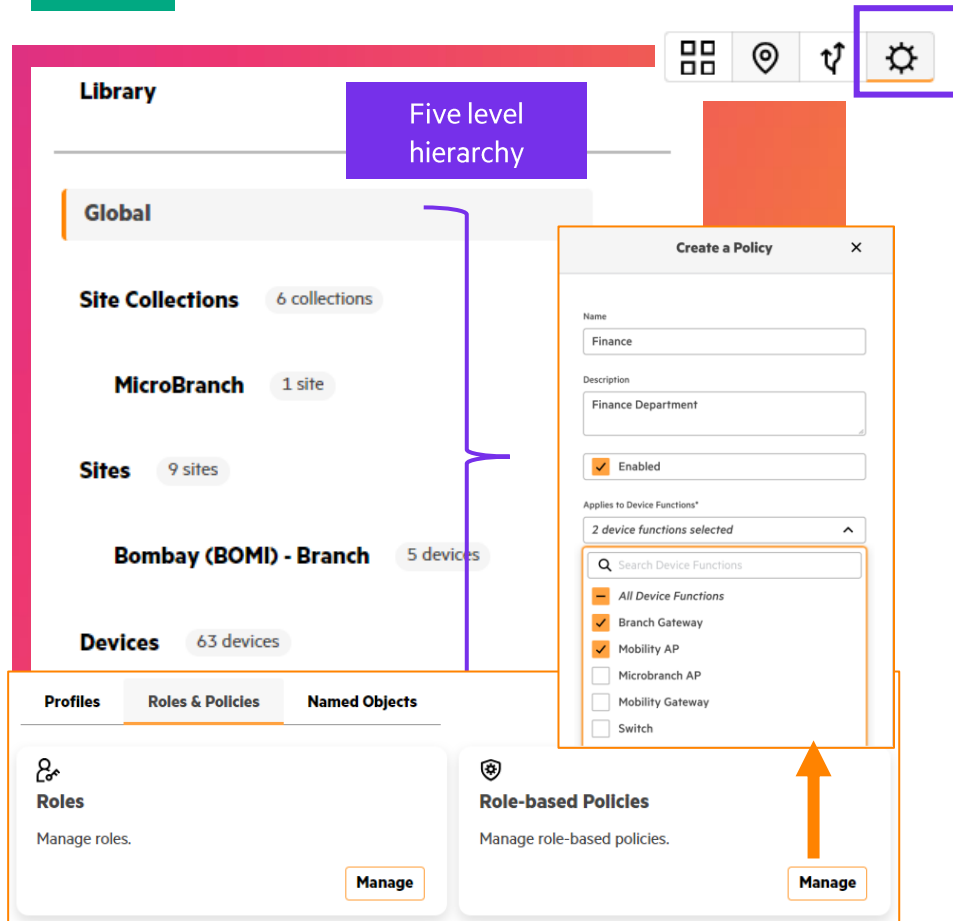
Library

Five level hierarchy

Global

Site Collections 6 collections

MicroBranch 1 site

Sites 9 sites

Bombay (BOMI) - Branch 5 devices

Devices 63 devices

Create a Policy ×

Name
Finance

Description
Finance Department

Enabled

Applies to Device Functions*
2 device functions selected

Search Device Functions
All Device Functions
Branch Gateway
Mobility AP
Microbranch AP
Mobility Gateway
Switch

Profiles Roles & Policies Named Objects

Roles
Manage roles.
Manage

Role-based Policies
Manage role-based policies.
Manage